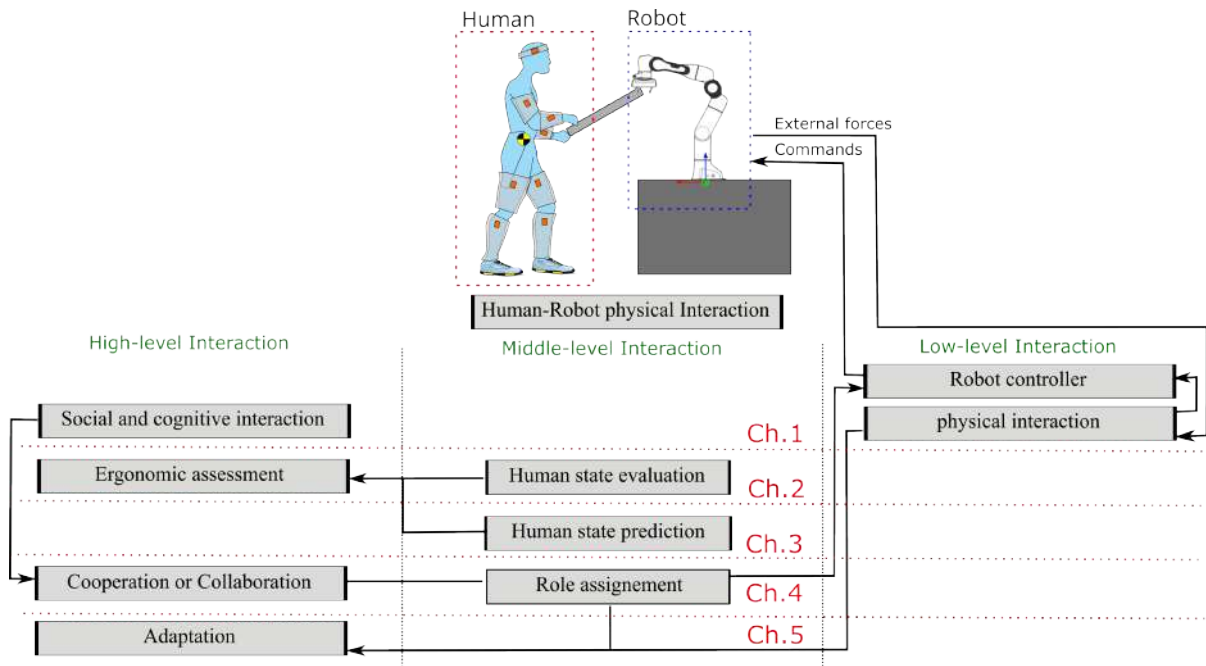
Human
Robot
External forces
Commands
Human-Robot physical Interaction
High-level Interaction
Middle-level Interaction
Low-level Interaction
Robot controller
physical interaction
Social and cognitive interaction
Ch.1
Ergonomic assessment
Human state evaluation
Ch.2
Human state prediction
Ch.3
Cooperation or Collaboration
Role assignement
Ch.4
Adaptation
Ch.5